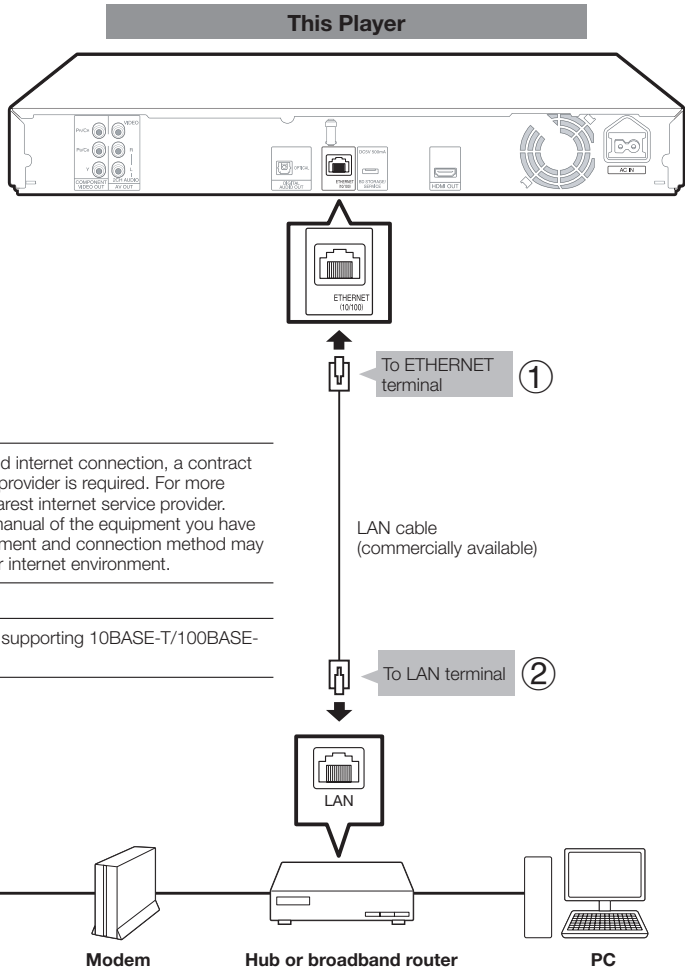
This Player

Pb/Cb VIDEO Pr/Cr R Y L COMPONENT VIDEO OUT 2CH AUDIO AV OUT

OPTICAL DIGITAL AUDIO OUT

ETHERNET 10/100

DC5V 500mA BD-STORAGE SERVICE

HDMI OUT

AC IN

ETHERNET (10/100)

To ETHERNET terminal ①

d internet connection, a contract provider is required. For more arest internet service provider. manual of the equipment you have ment and connection method may r internet environment.

supporting 10BASE-T/100BASE-

LAN cable (commercially available)

To LAN terminal ②

LAN

Modem

Hub or broadband router

PC